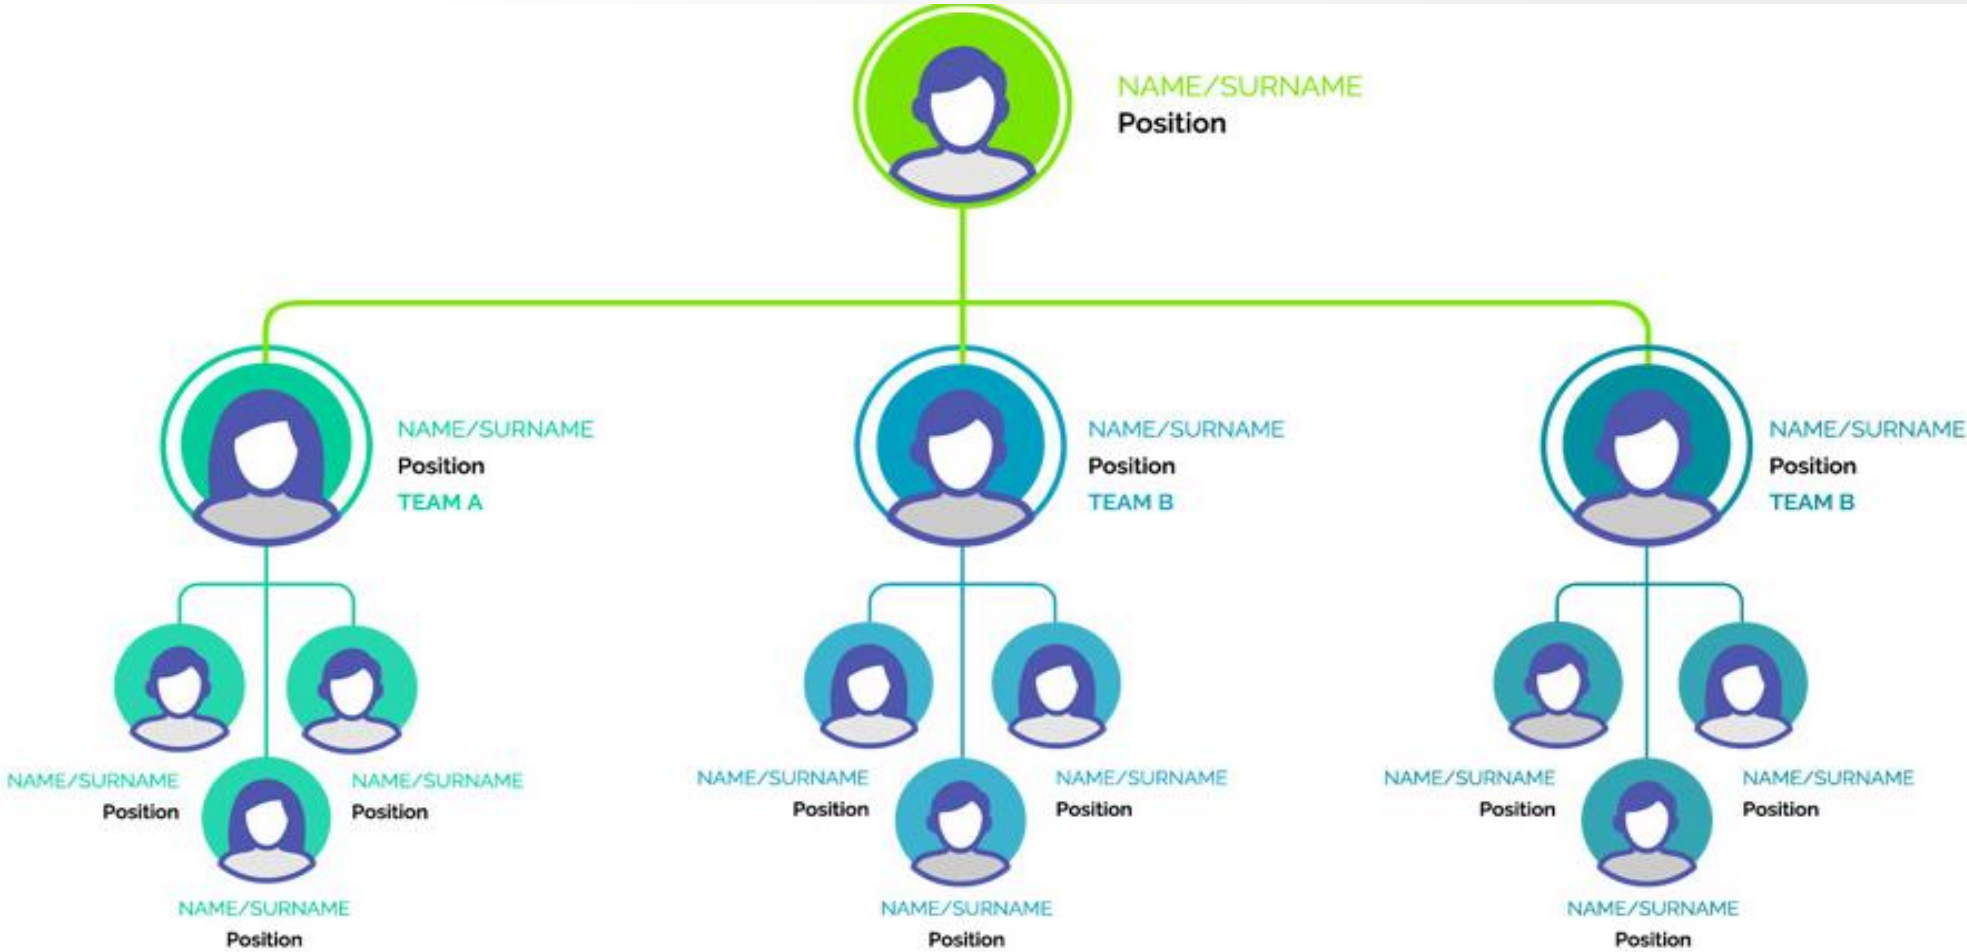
NAME/SURNAME
Position

NAME/SURNAME
Position
TEAM A

NAME/SURNAME
Position
TEAM B

NAME/SURNAME
Position
TEAM B

NAME/SURNAME
Position

NAME/SURNAME
Position

NAME/SURNAME
Position

NAME/SURNAME
Position

NAME/SURNAME
Position

NAME/SURNAME
Position

NAME/SURNAME
Position

NAME/SURNAME
Position

NAME/SURNAME
Position